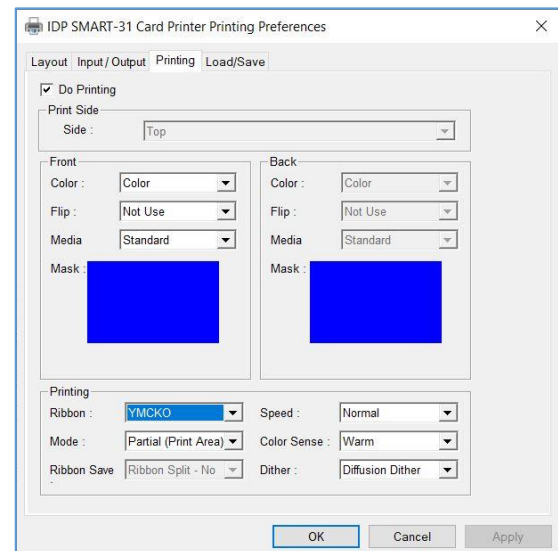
IDP SMART-31 Card Printer Printing Preferences

Layout Input / Output Printing Load/Save

Do Printing

Print Side
Side : Top

Front
Color : Color
Flip : Not Use
Media Standard
Mask :

Back
Color : Color
Flip : Not Use
Media Standard
Mask :

Printing
Ribbon : YMCKO
Mode : Partial (Print Area)
Ribbon Save Ribbon Split - No
Speed : Normal
Color Sense : Warm
Dither : Diffusion Dither

OK Cancel Apply